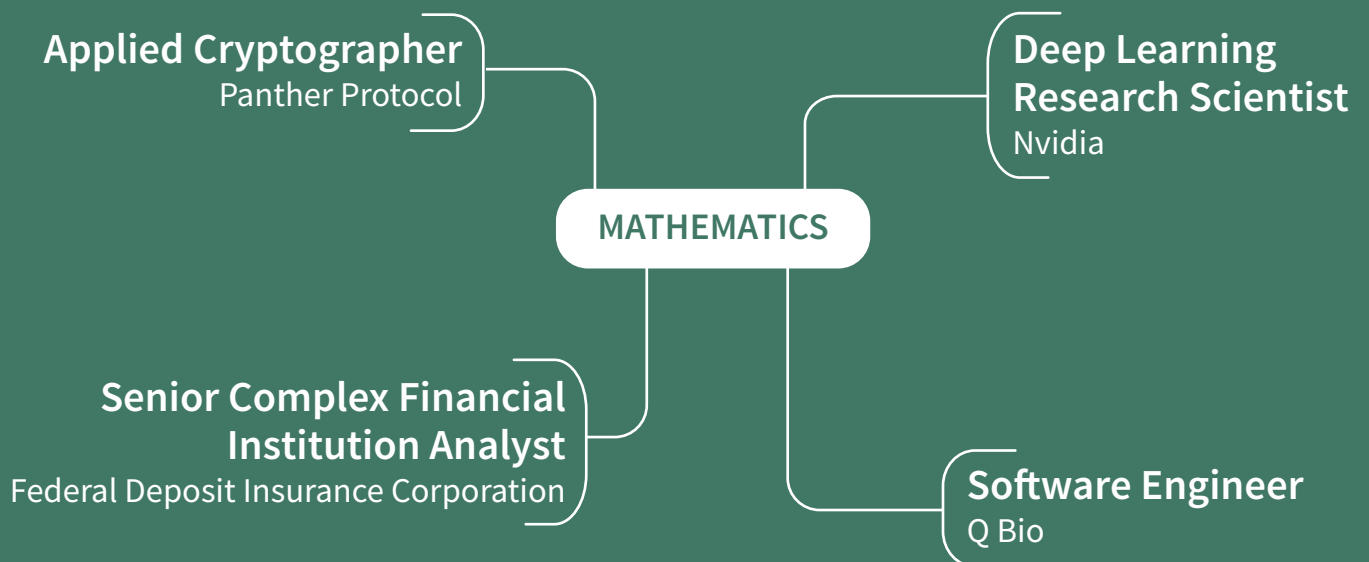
Applied Cryptographer
Panther Protocol

Deep Learning Research Scientist
Nvidia

MATHEMATICS

Senior Complex Financial Institution Analyst
Federal Deposit Insurance Corporation

Software Engineer
Q Bio